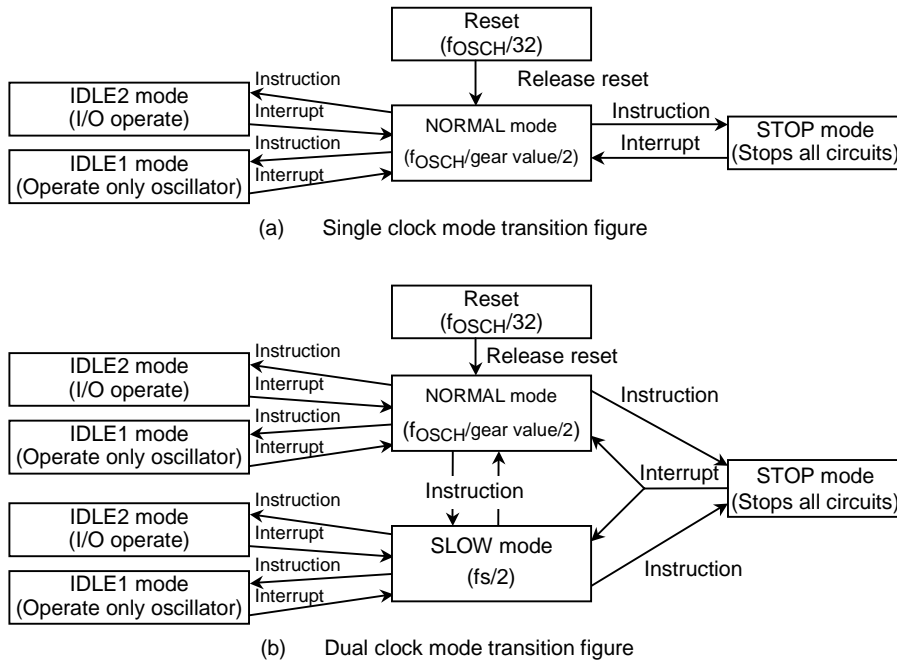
Reset
($f_{OSCH}$/32)

Release reset

Instruction

IDLE2 mode
(I/O operate)

Interrupt

Instruction

NORMAL mode
($f_{OSCH}$/gear value/2)

Instruction

Interrupt

STOP mode
(Stops all circuits)

IDLE1 mode
(Operate only oscillator)

Interrupt

(a) Single clock mode transition figure

Reset
($f_{OSCH}$/32)

Release reset

Instruction

IDLE2 mode
(I/O operate)

Interrupt

NORMAL mode
($f_{OSCH}$/gear value/2)

Instruction

Instruction

IDLE1 mode
(Operate only oscillator)

Interrupt

Interrupt

STOP mode
(Stops all circuits)

Instruction

Instruction

IDLE2 mode
(I/O operate)

Interrupt

SLOW mode
(fs/2)

Instruction

Instruction

IDLE1 mode
(Operate only oscillator)

Interrupt

(b) Dual clock mode transition figure